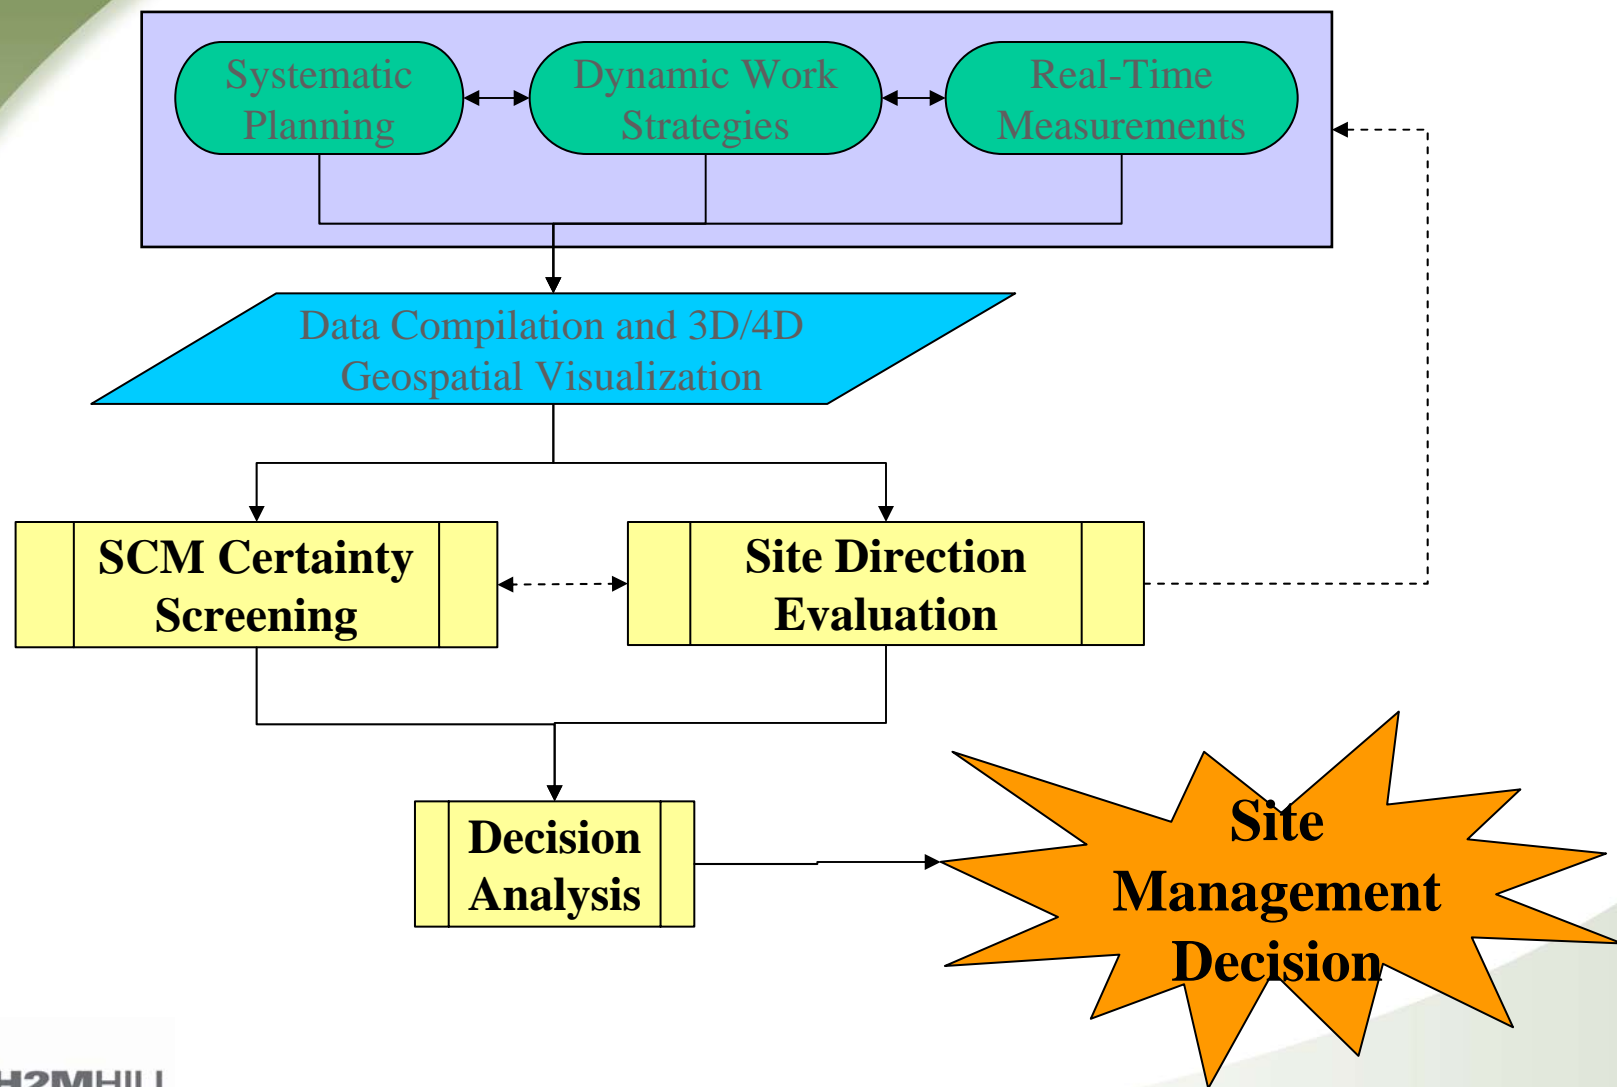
Systematic Planning

Dynamic Work Strategies

Real-Time Measurements

Data Compilation and 3D/4D Geospatial Visualization

SCM Certainty Screening

Site Direction Evaluation

Decision Analysis

Site Management Decision

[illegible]